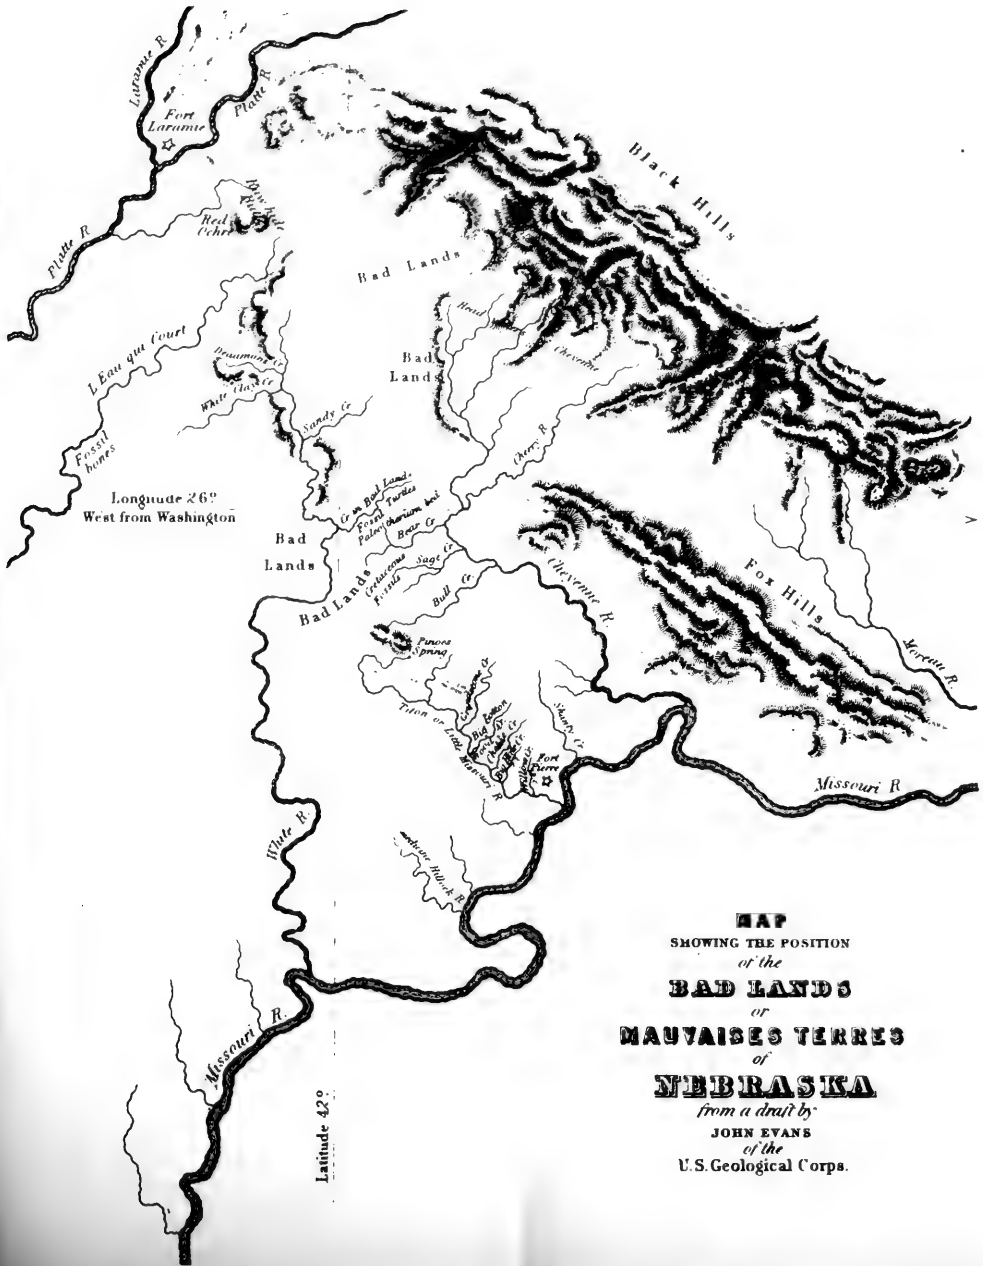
Laramie R.
Platte R.
Fort Laramie
Black Hills
Platte R.
Red Ochre
Bad Lands
L'Eau qui Court
Head
Bad Lands
Cheyenne
Beaumont Cr.
White Clay Cr.
Sandy Cr.
Fossil bones
Cherry R.
Longitude 26°
West from Washington
Cr. or Bad Lands
Fossil Turtles
Palaeotherium bed
Bear Cr.
Bad Lands
Cretaceous Fossils
Sage Cr.
Cheyenne R.
Fox Hills
Bad Lands
Bull Cr.
Pines Spring
Moreau R.
Teton or Little Missouri R.
Big Cotton
Fort Pierre
Missouri R.
White R.
Medicine Hillock R.
MAP
SHOWING THE POSITION
of the
BAD LANDS
or
MAUVAISES TERRES
of
NEBRASKA
from a draft by
JOHN EVANS
of the
U.S. Geological Corps.
Missouri R.
Latitude 42°